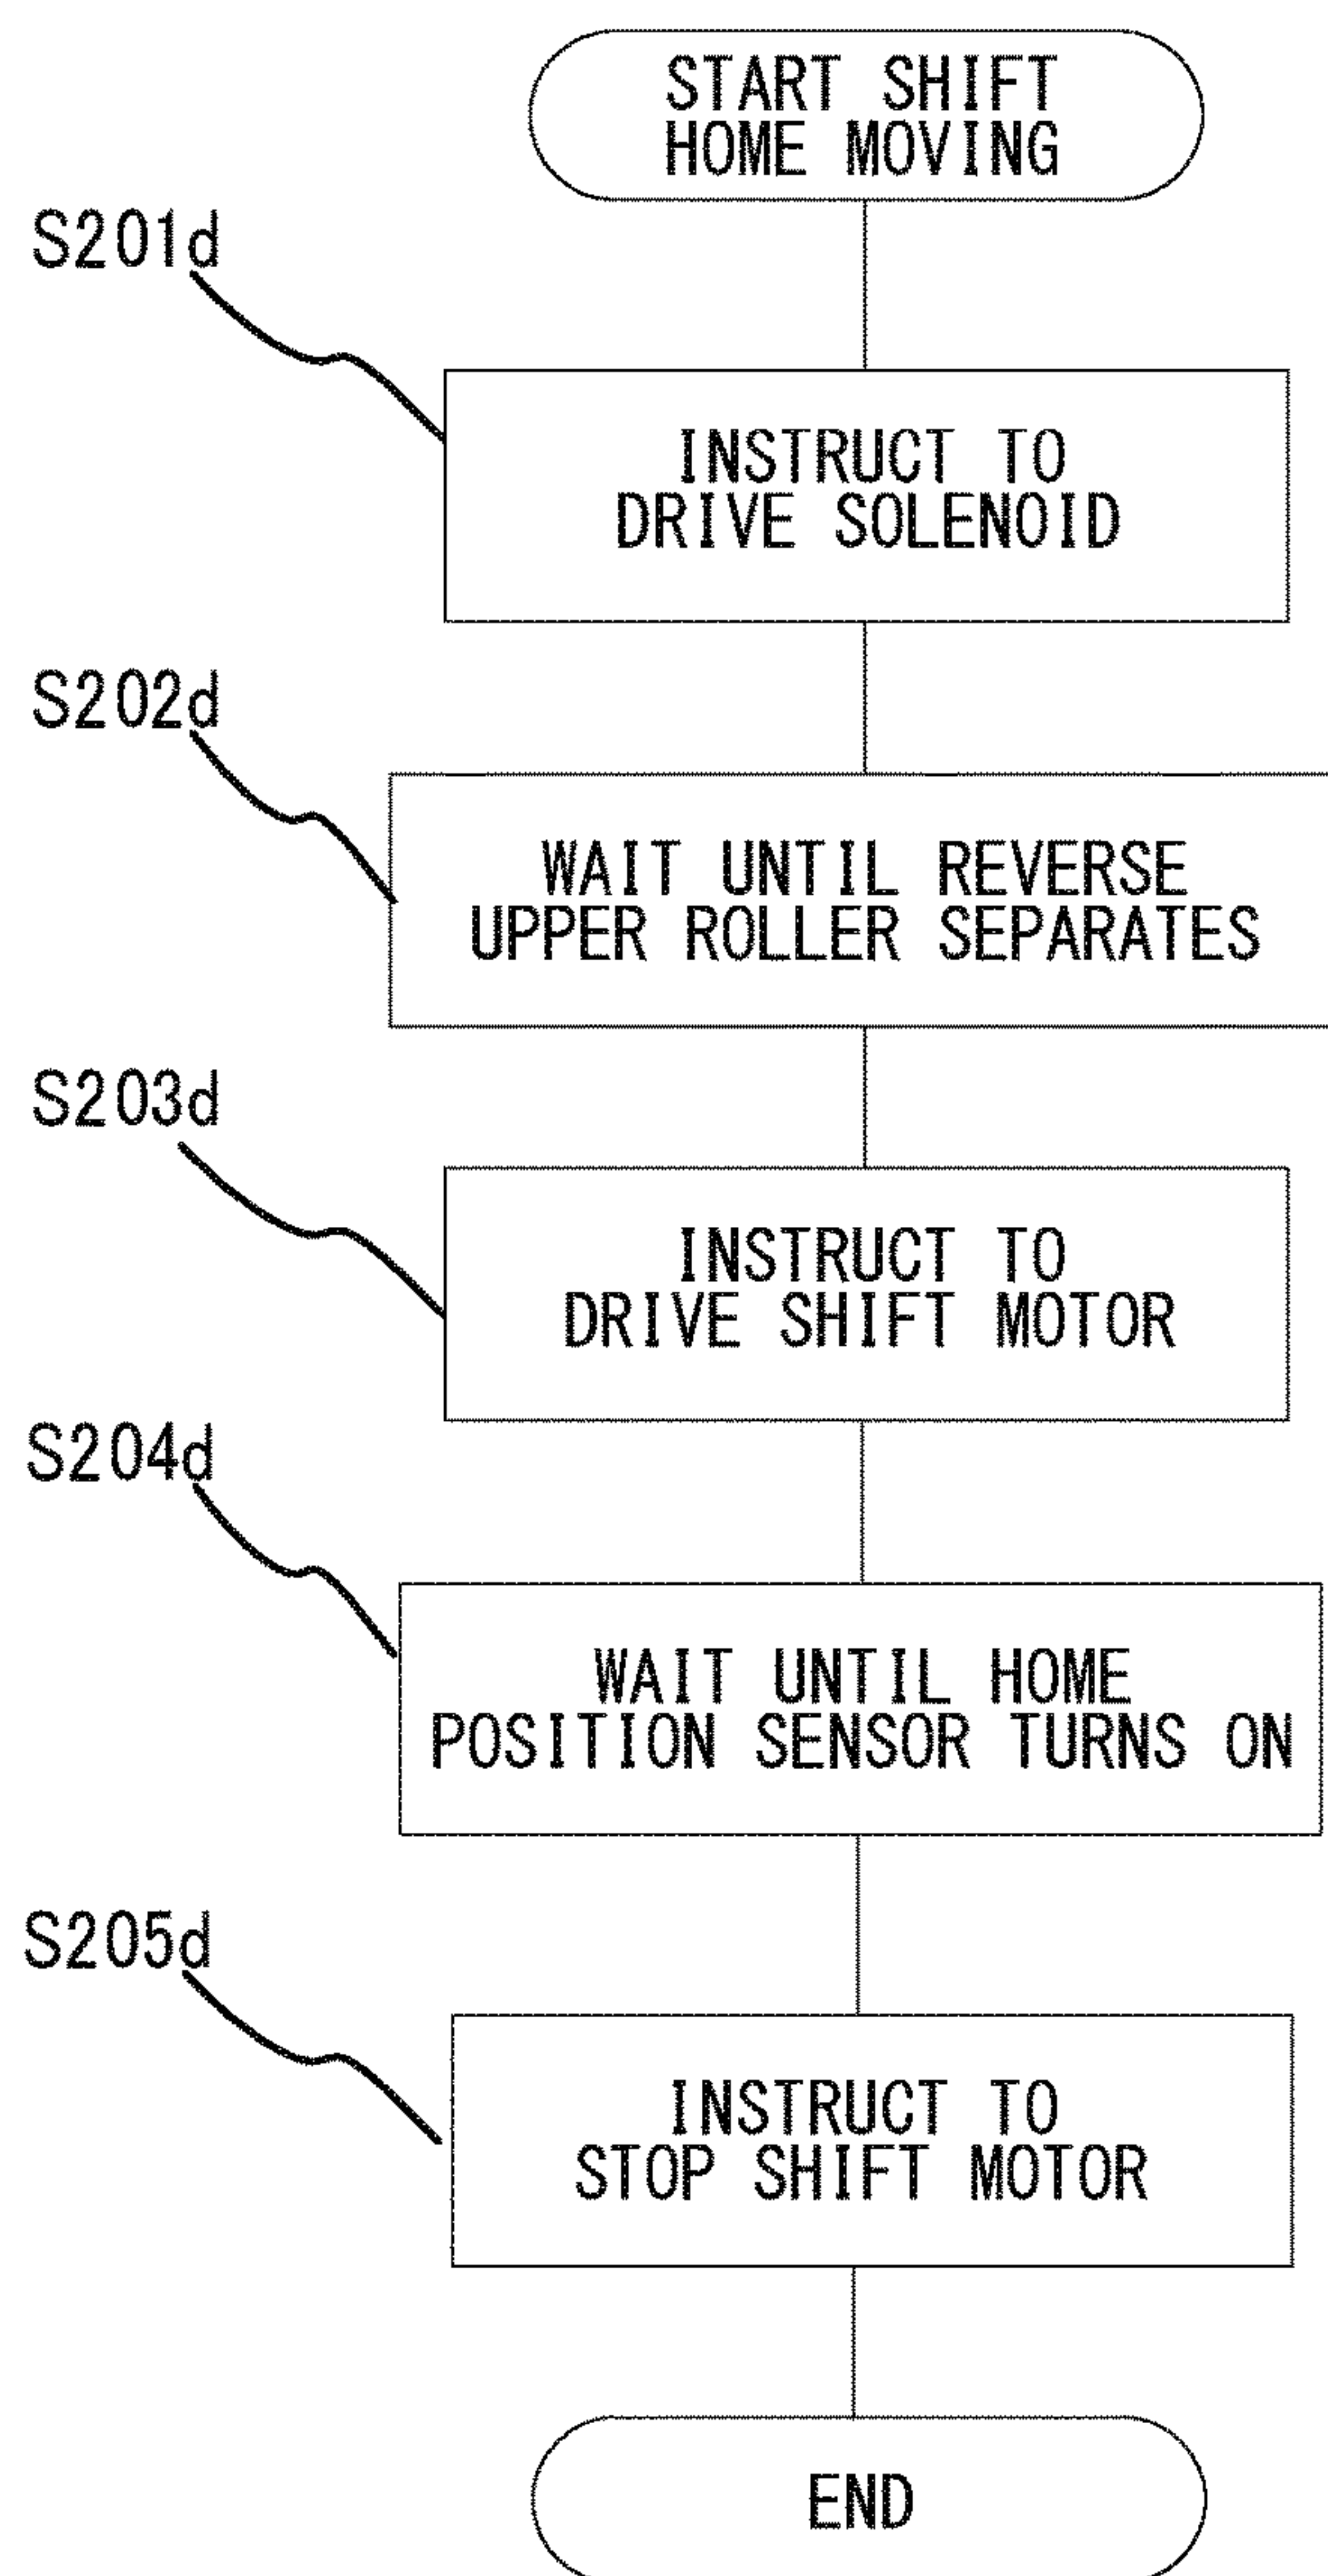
START SHIFT HOME MOVING

S201d

INSTRUCT TO DRIVE SOLENOID

S202d

WAIT UNTIL REVERSE UPPER ROLLER SEPARATES

S203d

INSTRUCT TO DRIVE SHIFT MOTOR

S204d

WAIT UNTIL HOME POSITION SENSOR TURNS ON

S205d

INSTRUCT TO STOP SHIFT MOTOR

END